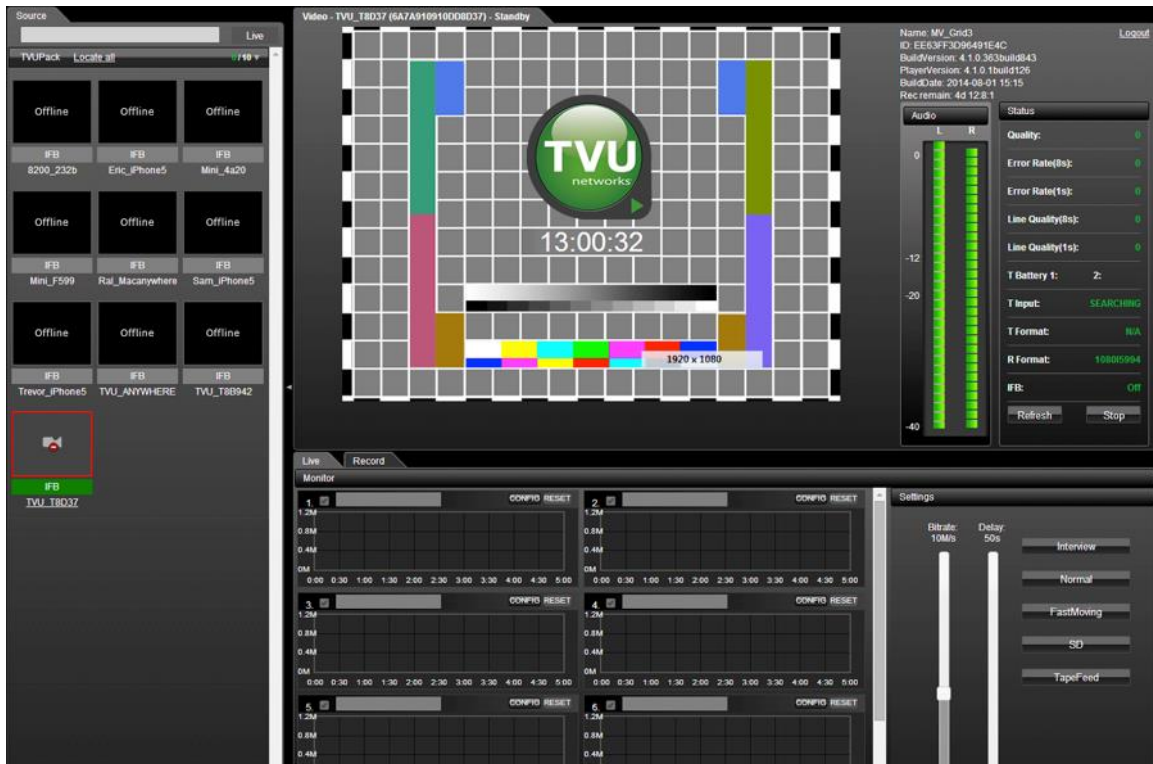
Source

Live

TVUPack Locate all 0/10

Offline
IFB
8200_232b

Offline
IFB
Eric_iPhone5

Offline
IFB
Mini_4a20

Offline
IFB
Mini_F599

Offline
IFB
Rai_Macanywhere

Offline
IFB
Sam_iPhone5

Offline
IFB
Trevor_iPhone5

Offline
IFB
TVU_ANYWHERE

Offline
IFB
TVU_T8B942

IFB
TVU_T8D37

Video - TVU_T8D37 (6A7A910910DD8D37) - Standby

TVU
networks
13:00:32
1920 x 1080

Name: MV_Grid3
ID: EE63FF3D96491E4C
BuildVersion: 4.1.0.363build843
PlayerVersion: 4.1.0.1build126
BuildDate: 2014-08-01 15:15
Rec remain: 4d 12:8:1

Logout

Audio
L R
0
-12
-20
-40

Status
Quality: 0
Error Rate(8s): 0
Error Rate(1s): 0
Line Quality(8s): 0
Line Quality(1s): 0
T Battery 1: 2:
T Input: SEARCHING
T Format: N/A
R Format: 1080I5994
IFB: Off
Refresh Stop

Live Record
Monitor

1. CONFIG RESET
1.2M
0.8M
0.4M
0M
0:00 0:30 1:00 1:30 2:00 2:30 3:00 3:30 4:00 4:30 5:00

2. CONFIG RESET
1.2M
0.8M
0.4M
0M
0:00 0:30 1:00 1:30 2:00 2:30 3:00 3:30 4:00 4:30 5:00

3. CONFIG RESET
1.2M
0.8M
0.4M
0M
0:00 0:30 1:00 1:30 2:00 2:30 3:00 3:30 4:00 4:30 5:00

4. CONFIG RESET
1.2M
0.8M
0.4M
0M
0:00 0:30 1:00 1:30 2:00 2:30 3:00 3:30 4:00 4:30 5:00

5. CONFIG RESET
1.2M
0.8M
0.4M

6. CONFIG RESET
1.2M
0.8M
0.4M

Settings
Bitrate: 10M/s
Delay: 50s
Interview
Normal
FastMoving
SD
TapeFeed